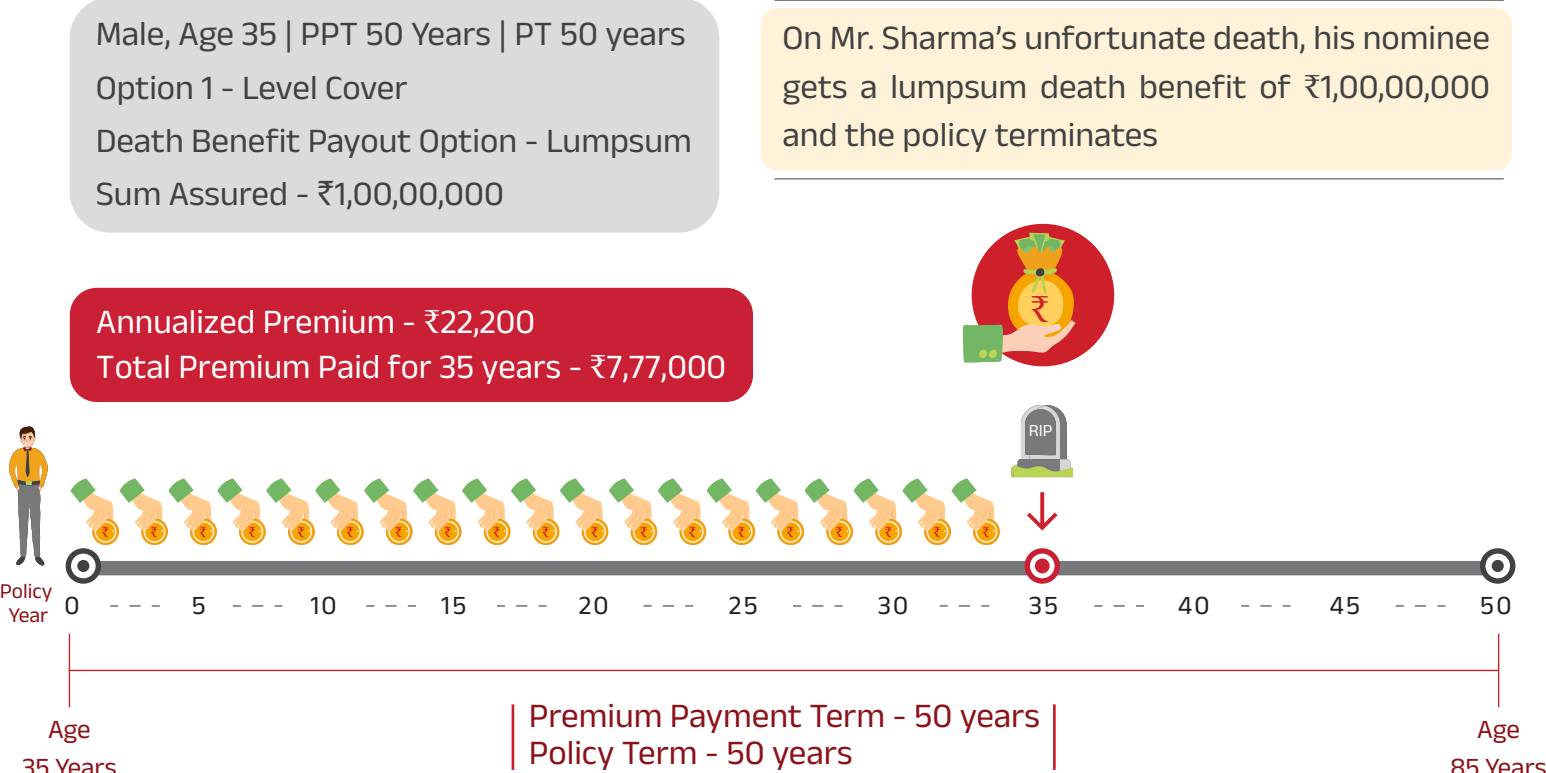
Male, Age 35 | PPT 50 Years | PT 50 years
Option 1 - Level Cover
Death Benefit Payout Option - Lumpsum
Sum Assured - ₹1,00,00,000

On Mr. Sharma's unfortunate death, his nominee gets a lumpsum death benefit of ₹1,00,00,000 and the policy terminates

Annualized Premium - ₹22,200
Total Premium Paid for 35 years - ₹7,77,000

RIP

Policy Year
0 - - - 5 - - - 10 - - - 15 - - - 20 - - - 25 - - - 30 - - - 35 - - - 40 - - - 45 - - - 50

Age 35 Years

Premium Payment Term - 50 years
Policy Term - 50 years

Age 85 Years